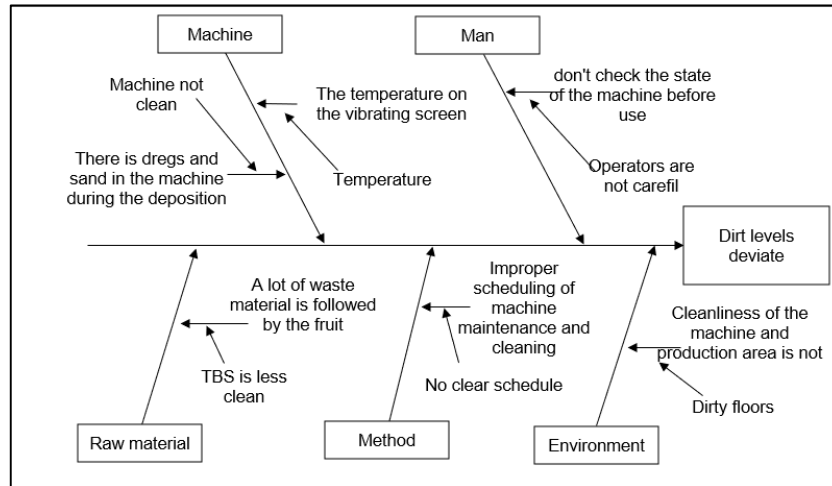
Machine

Man

Machine not clean

The temperature on the vibrating screen

don't check the state of the machine before use

There is dregs and sand in the machine during the deposition

Temperature

Operators are not carefil

Dirt levels deviate

A lot of waste material is followed by the fruit

Improper scheduling of machine maintenance and cleaning

Cleanliness of the machine and production area is not

TBS is less clean

No clear schedule

Dirty floors

Raw material

Method

Environment